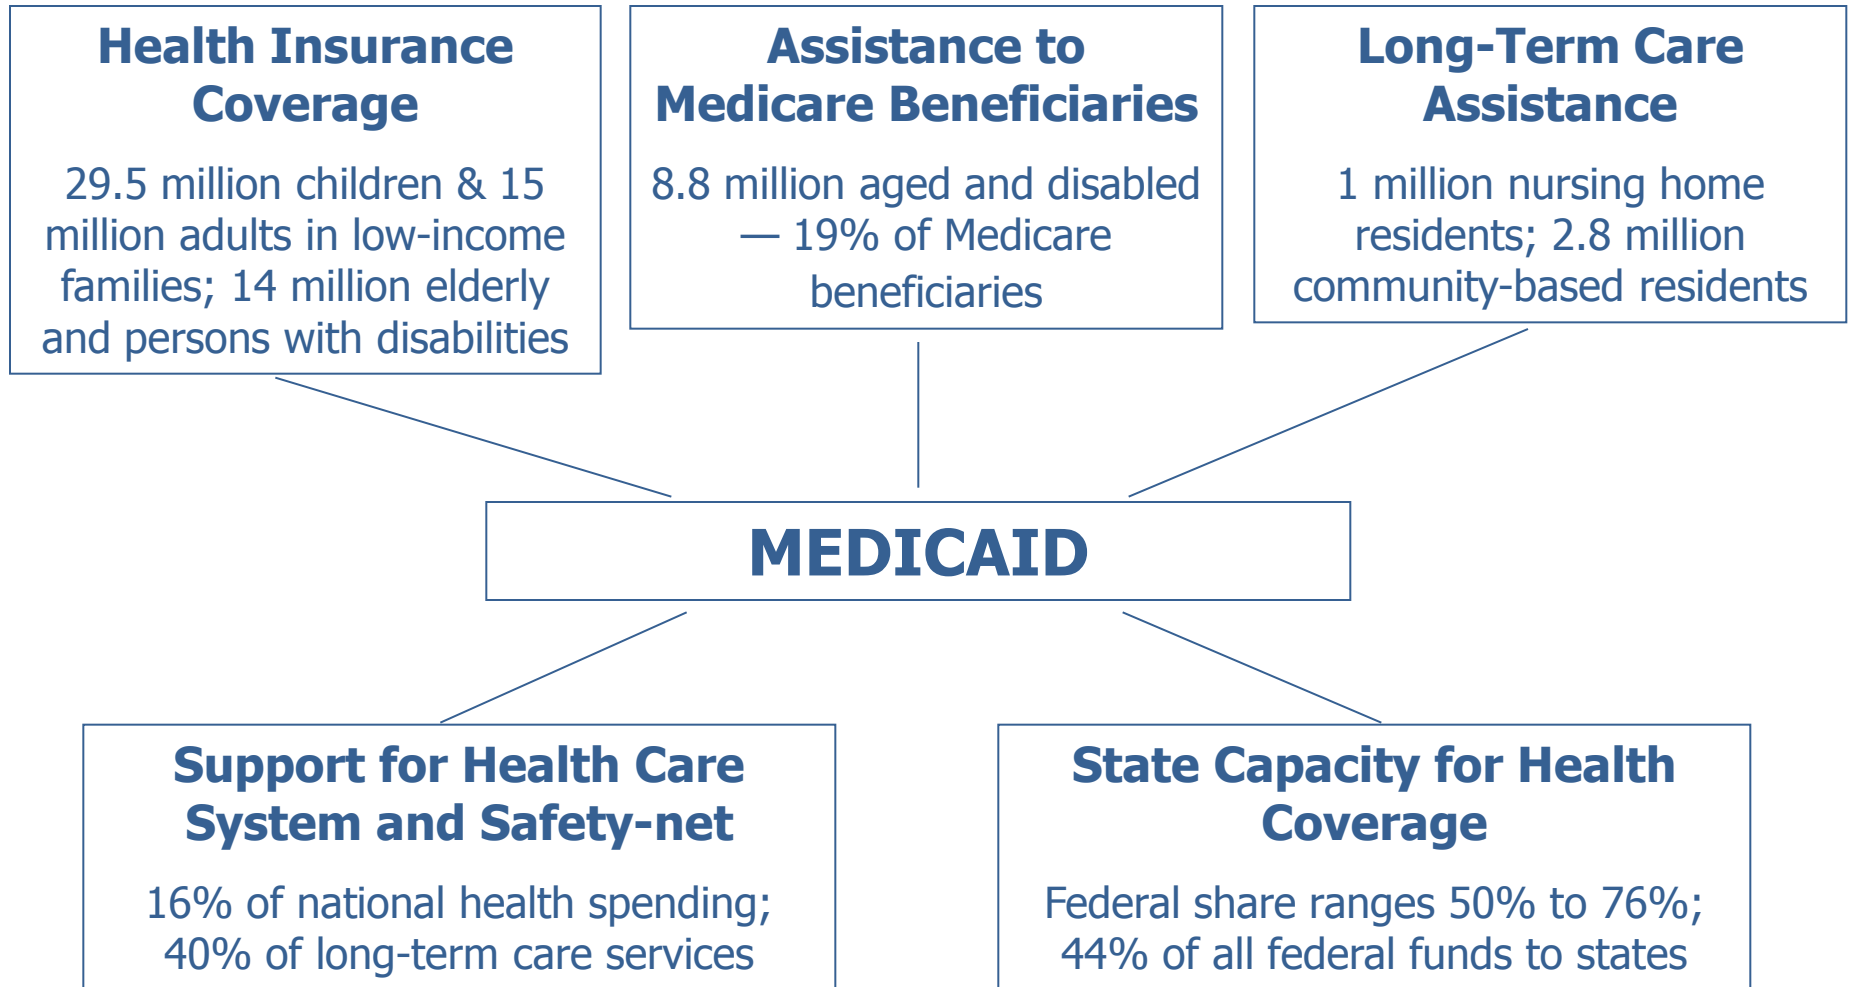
Health Insurance Coverage

29.5 million children & 15 million adults in low-income families; 14 million elderly and persons with disabilities

Assistance to Medicare Beneficiaries

8.8 million aged and disabled — 19% of Medicare beneficiaries

Long-Term Care Assistance

1 million nursing home residents; 2.8 million community-based residents

MEDICAID

Support for Health Care System and Safety-net

16% of national health spending; 40% of long-term care services

State Capacity for Health Coverage

Federal share ranges 50% to 76%; 44% of all federal funds to states